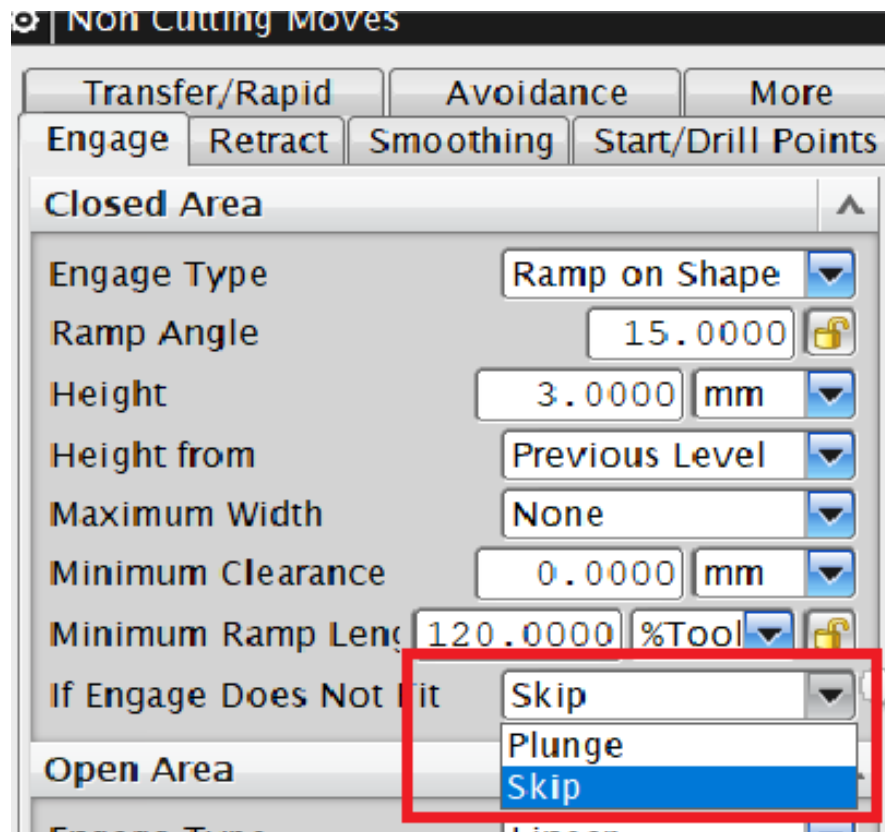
Non Cutting Moves

Transfer/Rapid | Avoidance | More
Engage | Retract | Smoothing | Start/Drill Points

Closed Area

Engage Type | Ramp on Shape
Ramp Angle | 15.0000
Height | 3.0000 | mm
Height from | Previous Level
Maximum Width | None
Minimum Clearance | 0.0000 | mm
Minimum Ramp Leng | 120.0000 | %Tool
If Engage Does Not Fit | Skip

Plunge
Skip

Open Area

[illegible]